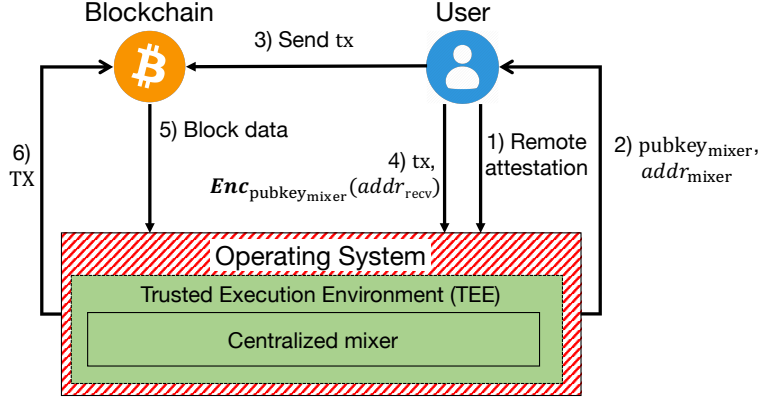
Blockchain

User

3) Send $\mathrm{tx}$

5) Block data

6) TX

4) $\mathrm{tx}$, $\boldsymbol{Enc}_{\mathrm{pubkey_{mixer}}}(addr_{\mathrm{recv}})$

1) Remote attestation

2) $\mathrm{pubkey_{mixer}}$, $addr_{\mathrm{mixer}}$

Operating System

Trusted Execution Environment (TEE)

Centralized mixer